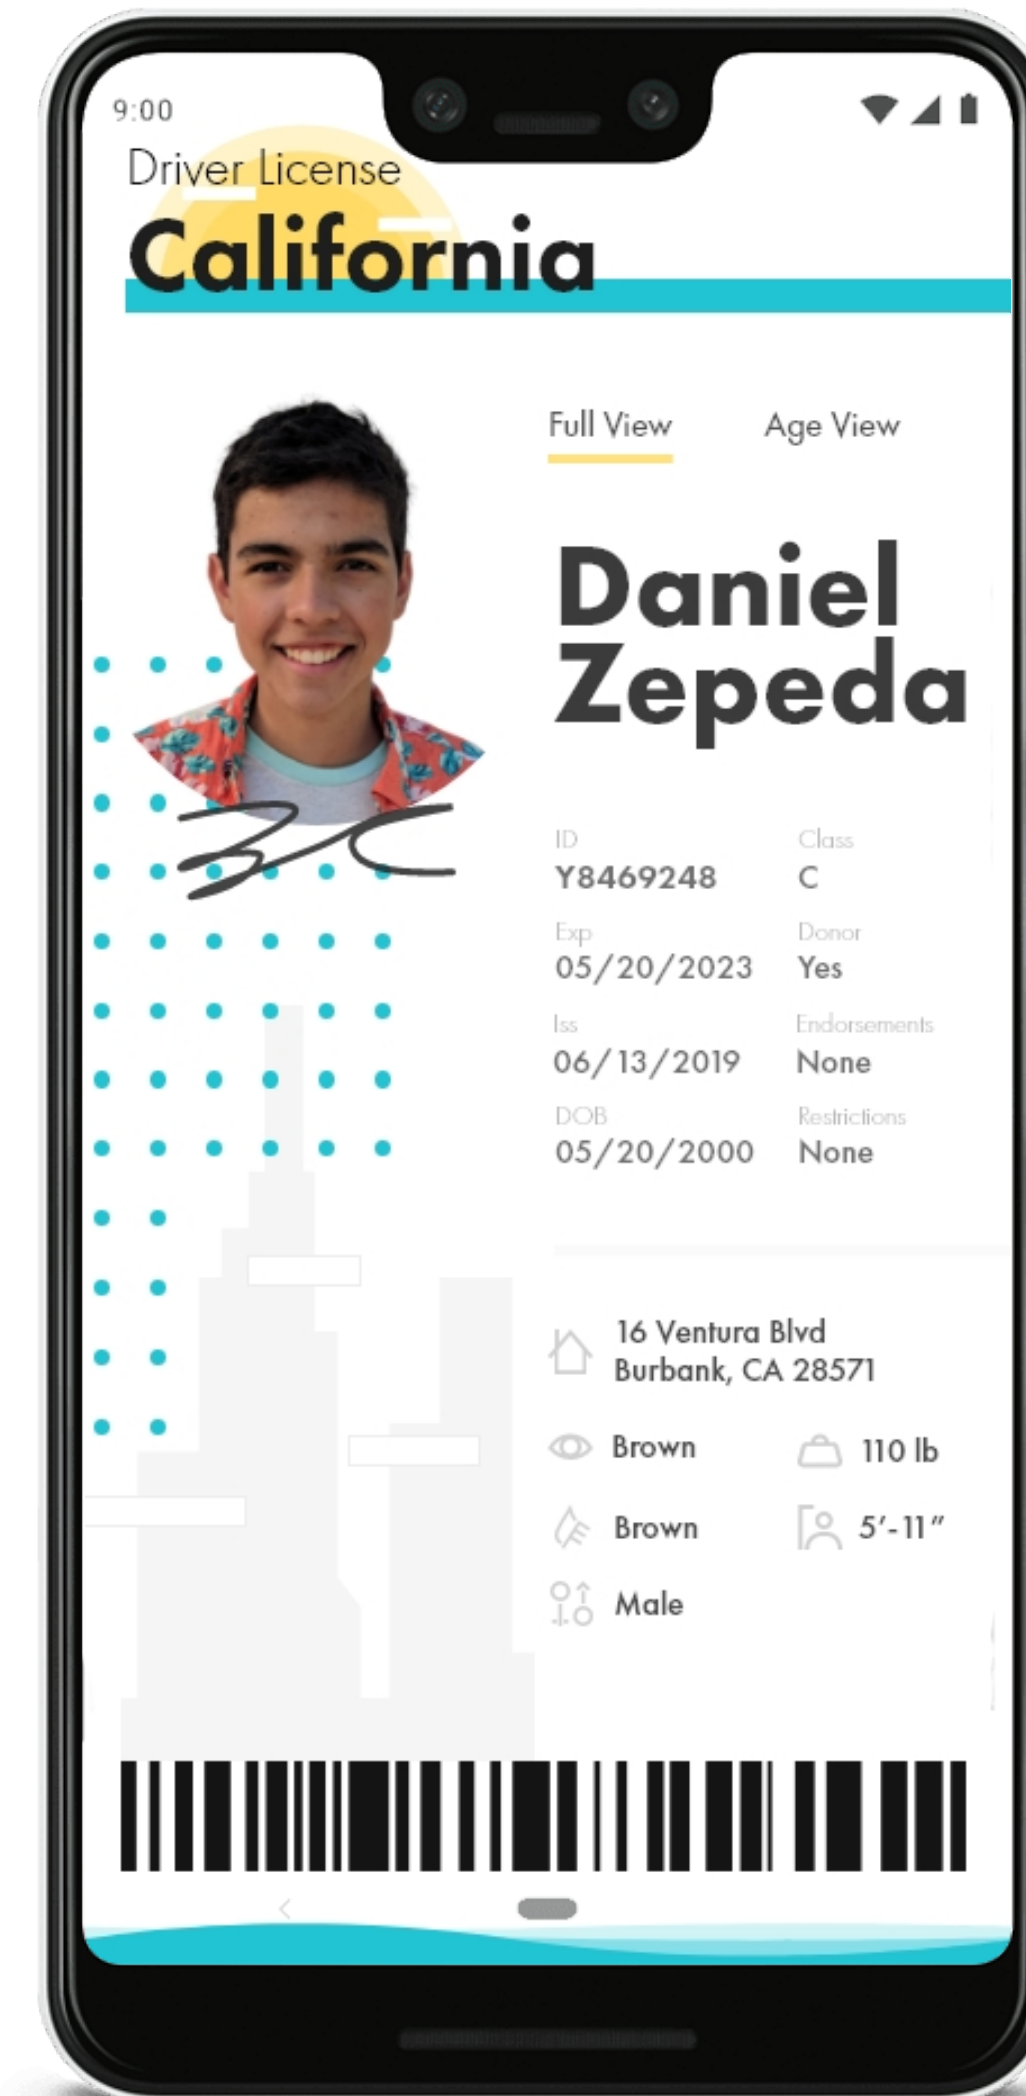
9:00

Driver License
California

Full View Age View

Daniel
Zepeda

ID
Y8469248

Class
C

Exp
05/20/2023

Donor
Yes

Iss
06/13/2019

Endorsements
None

DOB
05/20/2000

Restrictions
None

16 Ventura Blvd
Burbank, CA 28571

Brown

110 lb

Brown

5'-11"

Male